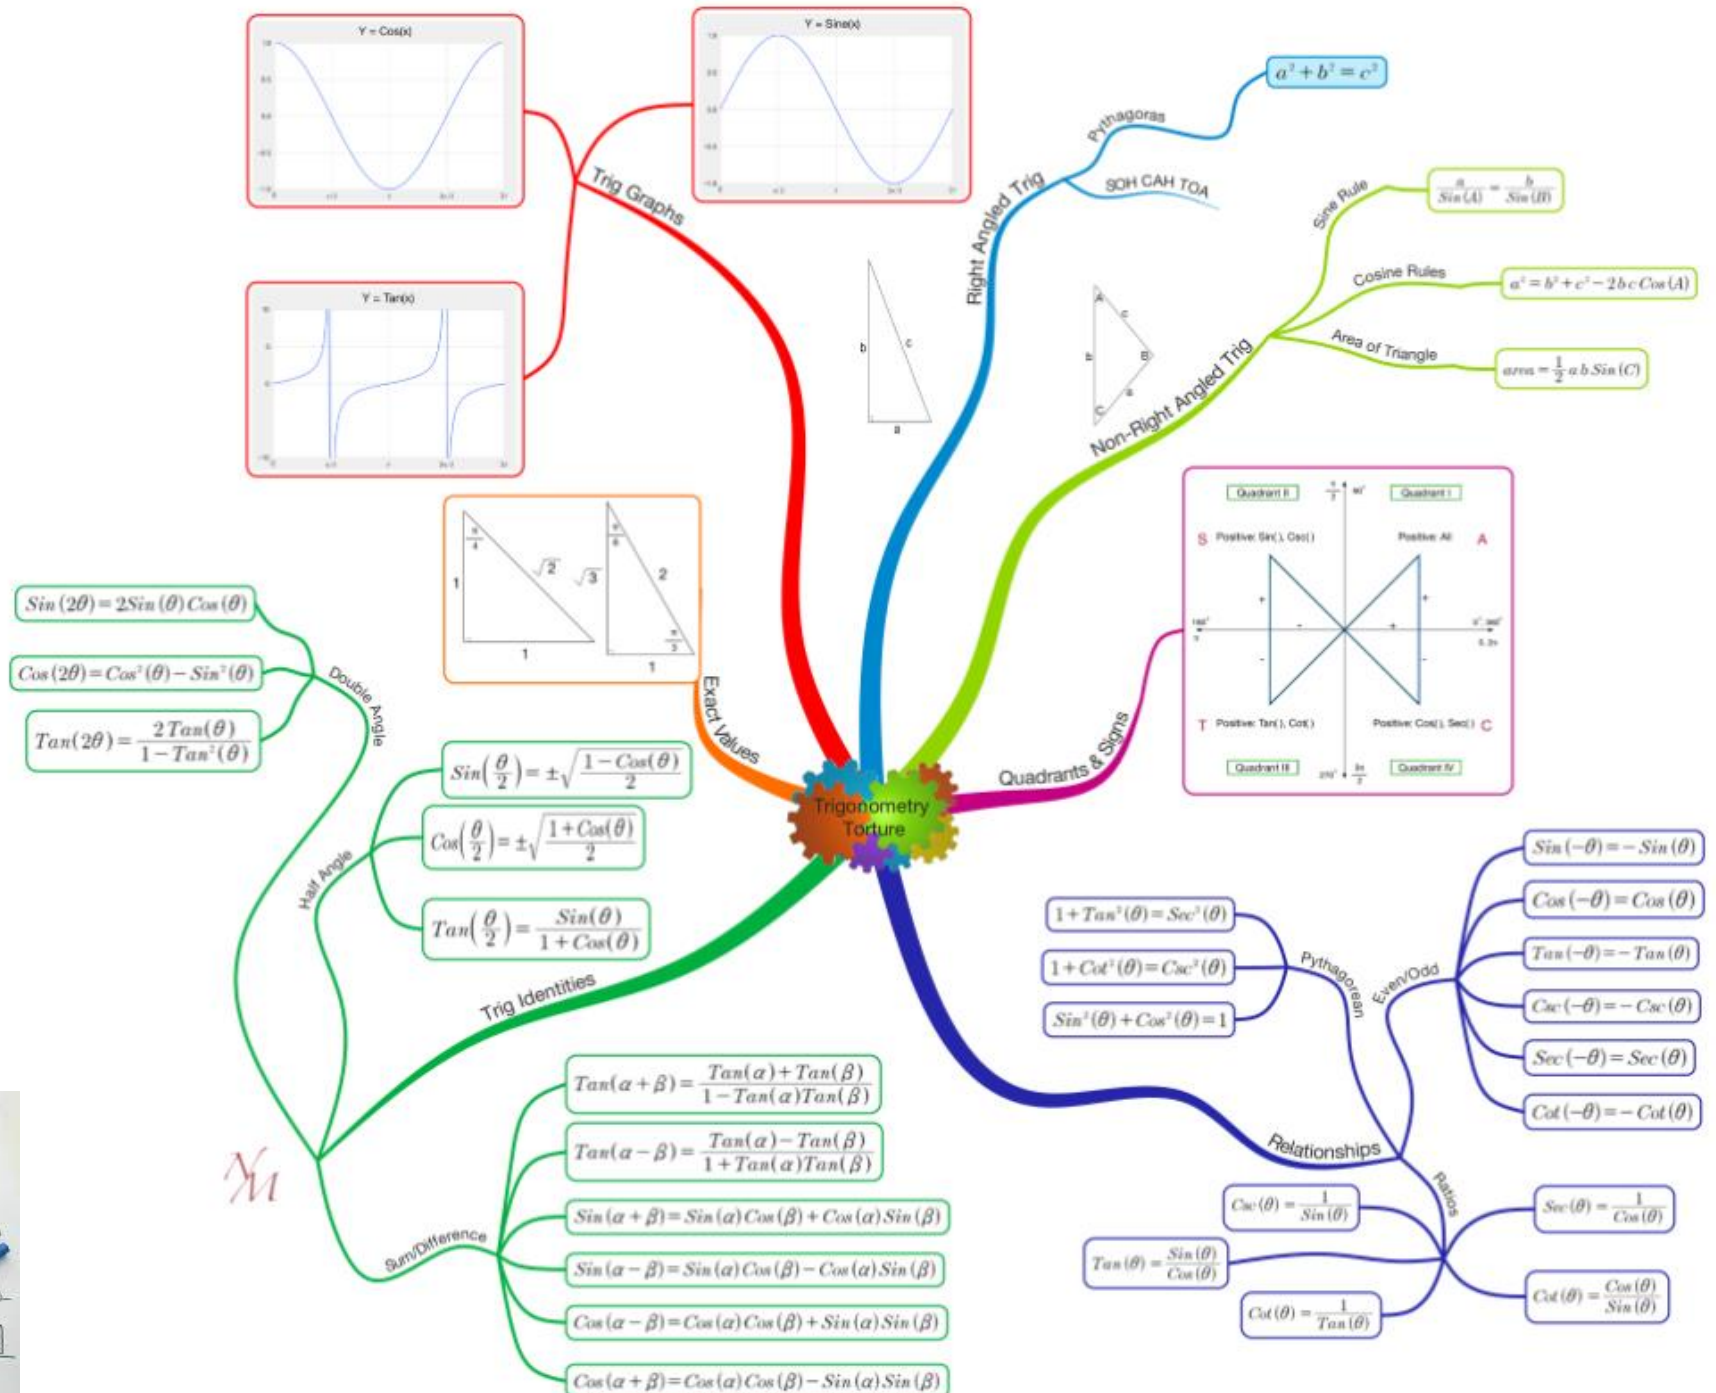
Trigonometry Torture

Trig Graphs

Y = Cos(x)

Y = Sine(x)

Y = Tan(x)

Right Angled Trig

Pythagoras

$a^2+b^2=c^2$

SOH CAH TOA

Non-Right Angled Trig

Sine Rule

$\frac{a}{Sin(A)}=\frac{b}{Sin(B)}$

Cosine Rules

$a^2=b^2+c^2-2bc\,Cos(A)$

Area of Triangle

$area=\frac{1}{2}ab\,Sin(C)$

Quadrants & Signs

Quadrant II

Quadrant I

$\frac{\pi}{2}$ 90°

S Positive: Sin( ), Csc( )

Positive: All A

180° $\pi$

0°, 360° 0, 2$\pi$

T Positive: Tan( ), Cot( )

Positive: Cos( ), Sec( ) C

Quadrant III

Quadrant IV

270° $\frac{3\pi}{2}$

Exact Values

$\frac{\pi}{4}$ 1 $\sqrt{2}$ 1

$\frac{\pi}{6}$ $\sqrt{3}$ 2 $\frac{\pi}{3}$ 1

Trig Identities

Double Angle

$Sin(2\theta)=2Sin(\theta)Cos(\theta)$

$Cos(2\theta)=Cos^2(\theta)-Sin^2(\theta)$

$Tan(2\theta)=\frac{2Tan(\theta)}{1-Tan^2(\theta)}$

Half Angle

$Sin\left(\frac{\theta}{2}\right)=\pm\sqrt{\frac{1-Cos(\theta)}{2}}$

$Cos\left(\frac{\theta}{2}\right)=\pm\sqrt{\frac{1+Cos(\theta)}{2}}$

$Tan\left(\frac{\theta}{2}\right)=\frac{Sin(\theta)}{1+Cos(\theta)}$

Sum/Difference

$Tan(\alpha+\beta)=\frac{Tan(\alpha)+Tan(\beta)}{1-Tan(\alpha)Tan(\beta)}$

$Tan(\alpha-\beta)=\frac{Tan(\alpha)-Tan(\beta)}{1+Tan(\alpha)Tan(\beta)}$

$Sin(\alpha+\beta)=Sin(\alpha)Cos(\beta)+Cos(\alpha)Sin(\beta)$

$Sin(\alpha-\beta)=Sin(\alpha)Cos(\beta)-Cos(\alpha)Sin(\beta)$

$Cos(\alpha-\beta)=Cos(\alpha)Cos(\beta)+Sin(\alpha)Sin(\beta)$

$Cos(\alpha+\beta)=Cos(\alpha)Cos(\beta)-Sin(\alpha)Sin(\beta)$

Relationships

Pythagorean

$1+Tan^2(\theta)=Sec^2(\theta)$

$1+Cot^2(\theta)=Csc^2(\theta)$

$Sin^2(\theta)+Cos^2(\theta)=1$

Even/Odd

$Sin(-\theta)=-Sin(\theta)$

$Cos(-\theta)=Cos(\theta)$

$Tan(-\theta)=-Tan(\theta)$

$Csc(-\theta)=-Csc(\theta)$

$Sec(-\theta)=Sec(\theta)$

$Cot(-\theta)=-Cot(\theta)$

Ratios

$Csc(\theta)=\frac{1}{Sin(\theta)}$

$Tan(\theta)=\frac{Sin(\theta)}{Cos(\theta)}$

$Cot(\theta)=\frac{1}{Tan(\theta)}$

$Sec(\theta)=\frac{1}{Cos(\theta)}$

$Cot(\theta)=\frac{Cos(\theta)}{Sin(\theta)}$

NM